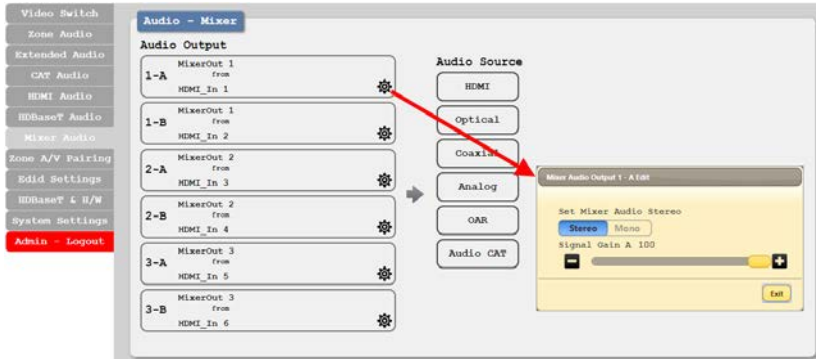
Video Switch
Zone Audio
Extended Audio
CAT Audio
HDMI Audio
HDBaseT Audio
Mixer Audio
Zone A/V Pairing
Edid Settings
HDBaseT & H/W
System Settings
Admin - Logout

Audio - Mixer

Audio Output

1-A MixerOut 1 from HDMI_In 1

1-B MixerOut 1 from HDMI_In 2

2-A MixerOut 2 from HDMI_In 3

2-B MixerOut 2 from HDMI_In 4

3-A MixerOut 3 from HDMI_In 5

3-B MixerOut 3 from HDMI_In 6

Audio Source

HDMI

Optical

Coaxial

Analog

OAR

Audio CAT

Mixer Audio Output 1 - A Edit

Set Mixer Audio Stereo

Stereo Mono

Signal Gain A 100

Exit